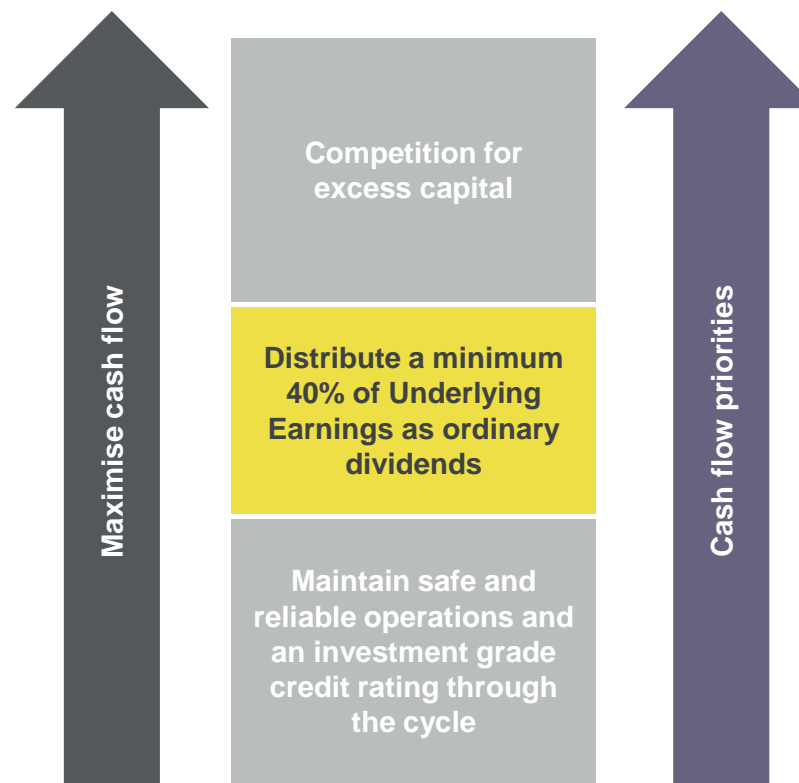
Maximise cash flow

Competition for excess capital

Distribute a minimum 40% of Underlying Earnings as ordinary dividends

Maintain safe and reliable operations and an investment grade credit rating through the cycle

Cash flow priorities